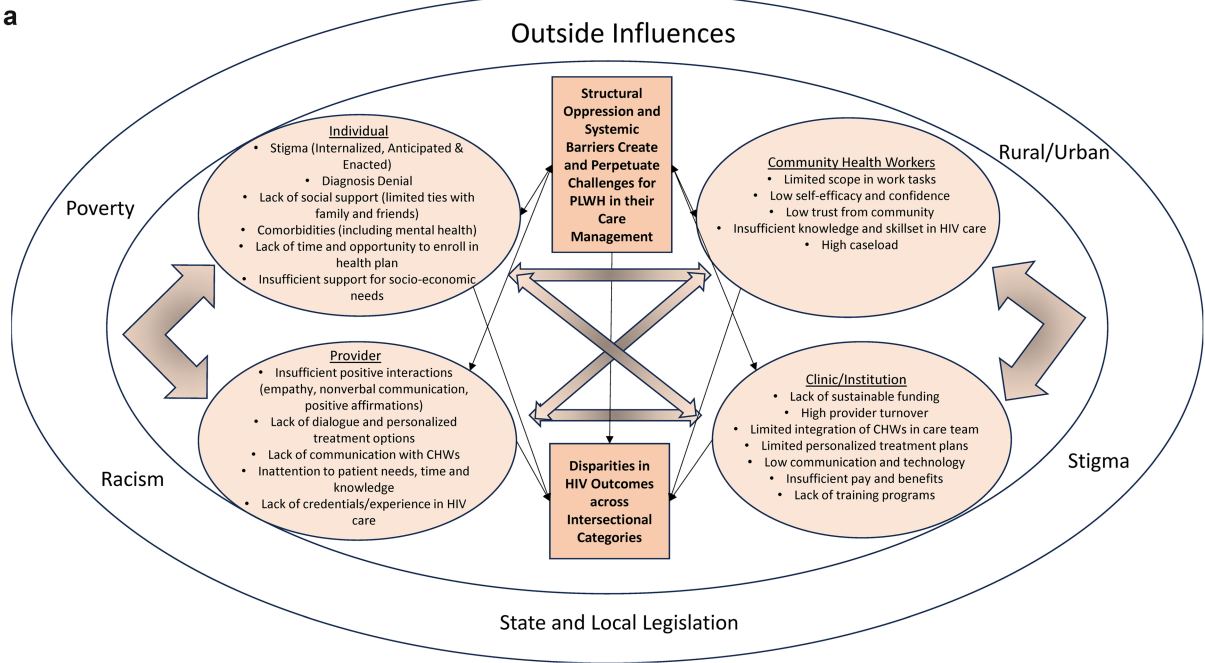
a

Outside Influences

Poverty

Rural/Urban

Individual
• Stigma (Internalized, Anticipated & Enacted)
• Diagnosis Denial
• Lack of social support (limited ties with family and friends)
• Comorbidities (including mental health)
• Lack of time and opportunity to enroll in health plan
• Insufficient support for socio-economic needs

Structural Oppression and Systemic Barriers Create and Perpetuate Challenges for PLWH in their Care Management

Community Health Workers
• Limited scope in work tasks
• Low self-efficacy and confidence
• Low trust from community
• Insufficient knowledge and skillset in HIV care
• High caseload

Provider
• Insufficient positive interactions (empathy, nonverbal communication, positive affirmations)
• Lack of dialogue and personalized treatment options
• Lack of communication with CHWs
• Inattention to patient needs, time and knowledge
• Lack of credentials/experience in HIV care

Disparities in HIV Outcomes across Intersectional Categories

Clinic/Institution
• Lack of sustainable funding
• High provider turnover
• Limited integration of CHWs in care team
• Limited personalized treatment plans
• Low communication and technology
• Insufficient pay and benefits
• Lack of training programs

Racism

Stigma

State and Local Legislation